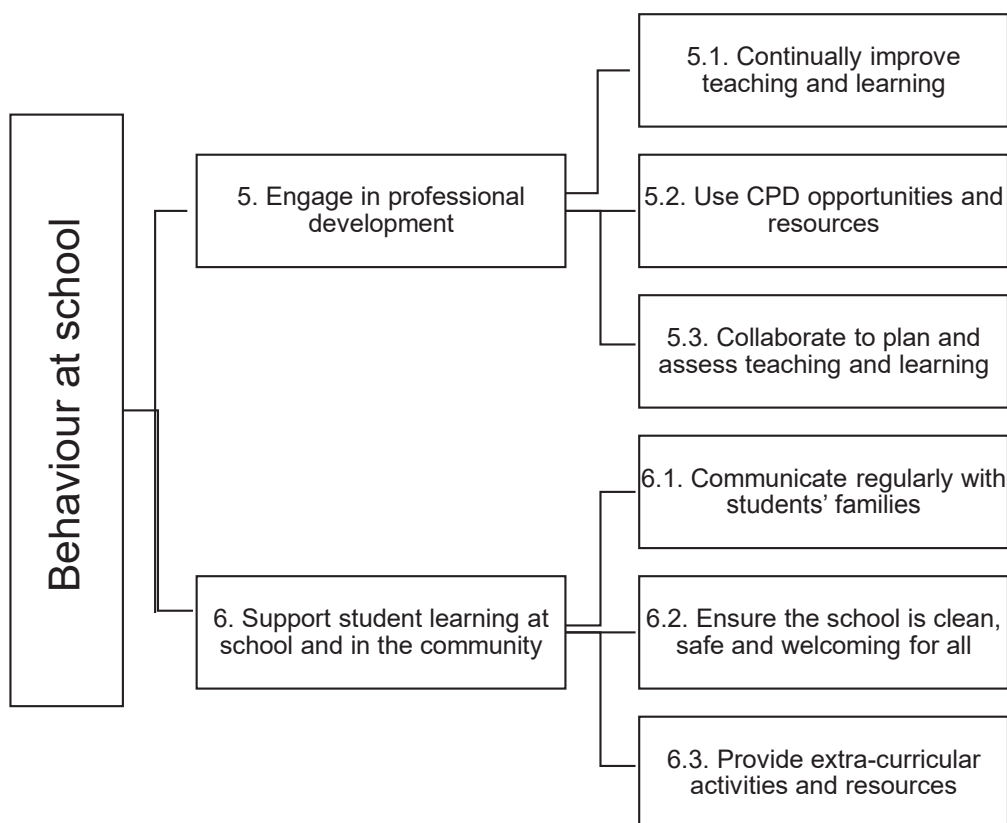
Behaviour at school

5. Engage in professional development

5.1. Continually improve teaching and learning

5.2. Use CPD opportunities and resources

5.3. Collaborate to plan and assess teaching and learning

6. Support student learning at school and in the community

6.1. Communicate regularly with students' families

6.2. Ensure the school is clean, safe and welcoming for all

6.3. Provide extra-curricular activities and resources